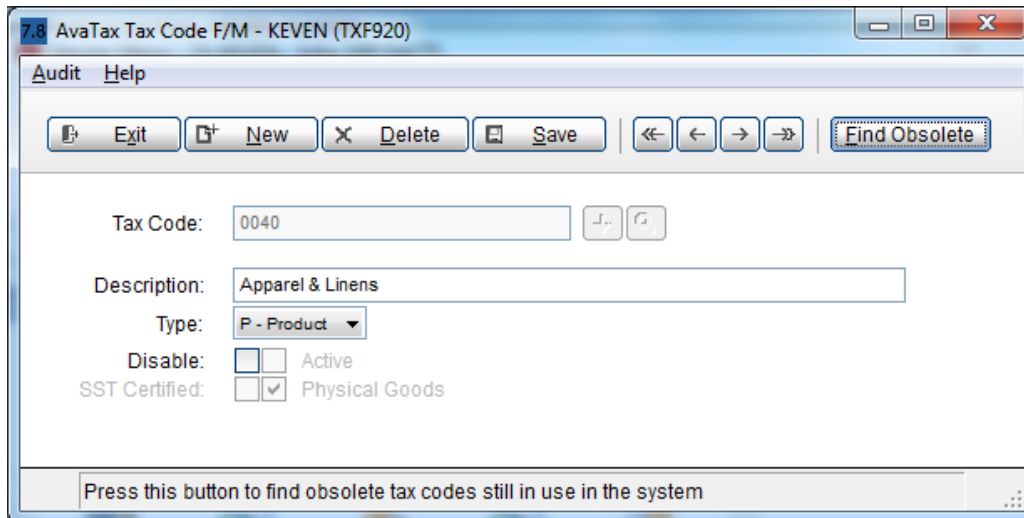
7.8 AvaTax Tax Code F/M - KEVEN (TXF920)

Audit Help

Exit New Delete Save Find Obsolete

Tax Code: 0040

Description: Apparel & Linens

Type: P - Product

Disable: Active

SST Certified: Physical Goods

Press this button to find obsolete tax codes still in use in the system